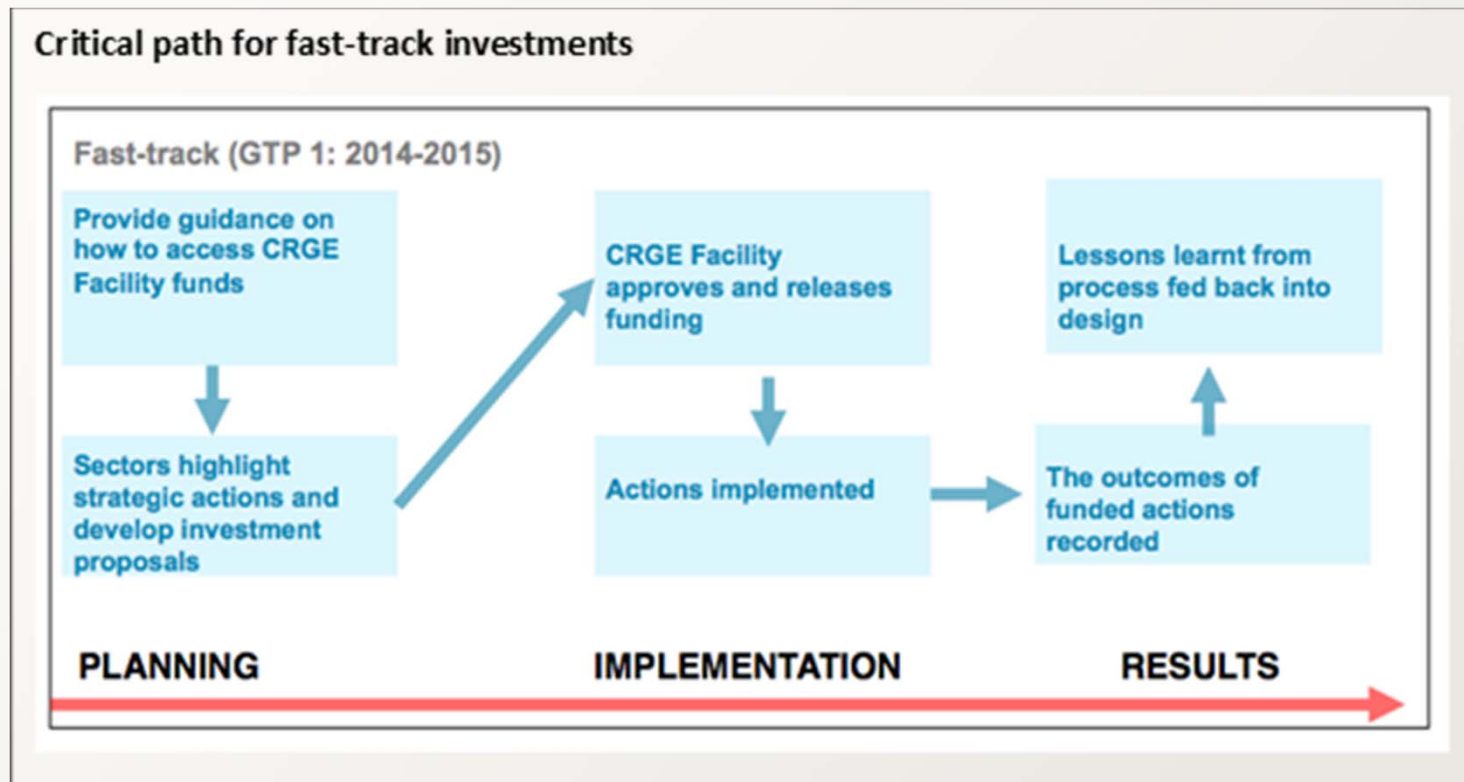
Critical path for fast-track investments

Fast-track (GTP 1: 2014-2015)

Provide guidance on how to access CRGE Facility funds

Sectors highlight strategic actions and develop investment proposals

CRGE Facility approves and releases funding

Actions implemented

The outcomes of funded actions recorded

Lessons learnt from process fed back into design

PLANNING

IMPLEMENTATION

RESULTS